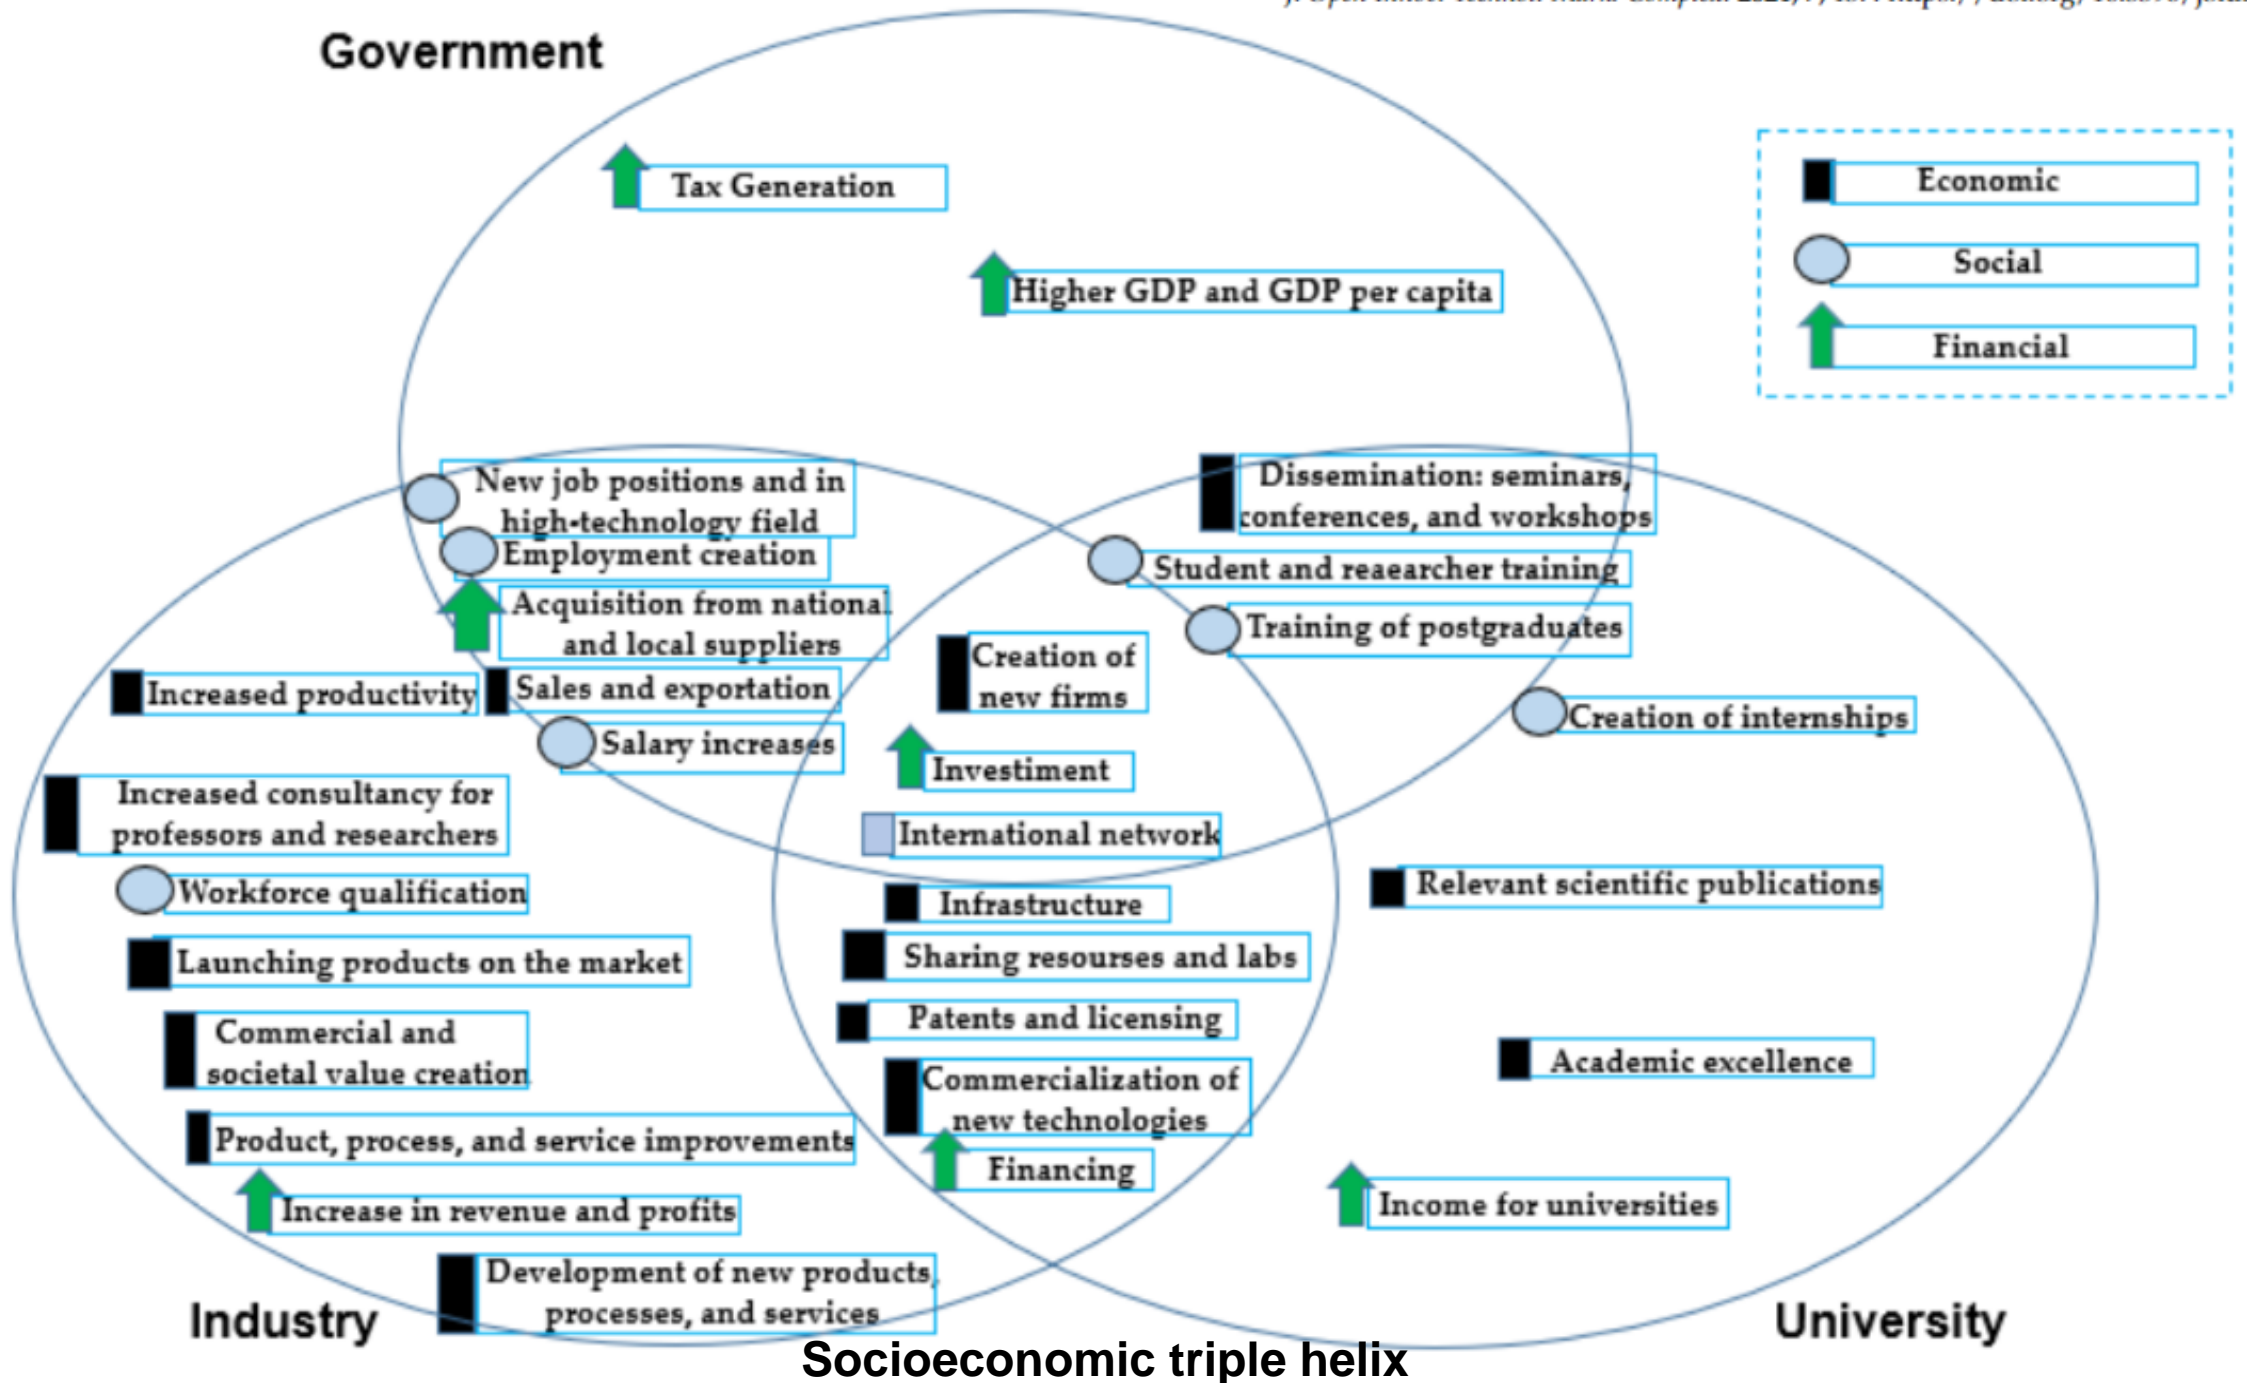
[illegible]

Government

Tax Generation

Higher GDP and GDP per capita

Economic

Social

Financial

New job positions and in high-technology field

Employment creation

Acquisition from national and local suppliers

Increased productivity

Sales and exportation

Salary increases

Dissemination: seminars, conferences, and workshops

Student and reaearcher training

Training of postgraduates

Creation of new firms

Creation of internships

Investiment

International network

Increased consultancy for professors and researchers

Workforce qualification

Infrastructure

Relevant scientific publications

Launching products on the market

Sharing resourses and labs

Patents and licensing

Commercial and societal value creation

Academic excellence

Commercialization of new technologies

Product, process, and service improvements

Financing

Income for universities

Increase in revenue and profits

Development of new products, processes, and services

Industry

University

Socioeconomic triple helix